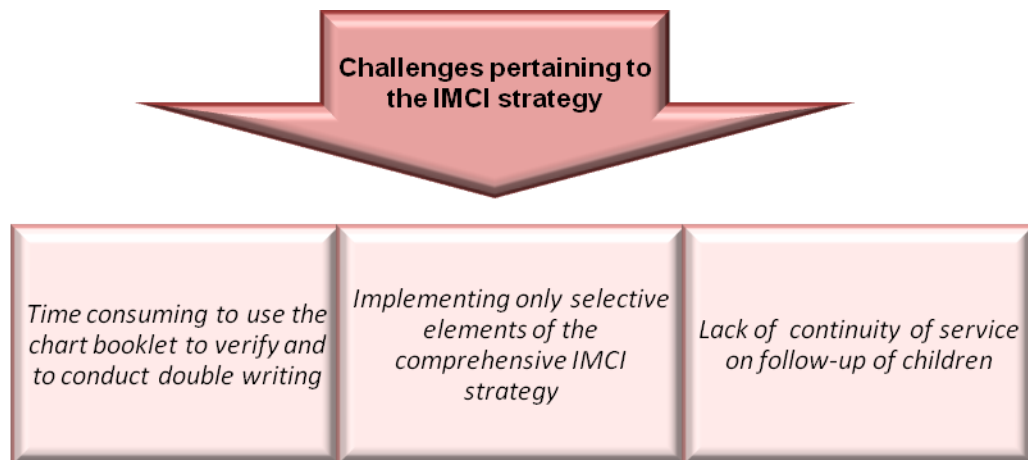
Challenges pertaining to the IMCI strategy

Time consuming to use the chart booklet to verify and to conduct double writing

Implementing only selective elements of the comprehensive IMCI strategy

Lack of continuity of service on follow-up of children